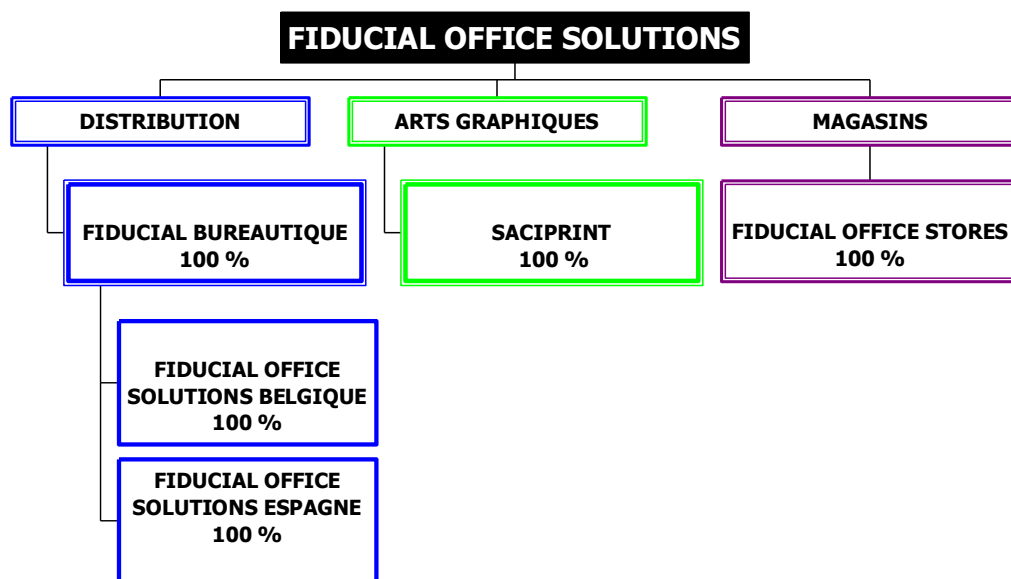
FIDUCIAL OFFICE SOLUTIONS

DISTRIBUTION

ARTS GRAPHIQUES

MAGASINS

FIDUCIAL BUREAUTIQUE
100 %

SACIPRINT
100 %

FIDUCIAL OFFICE STORES
100 %

FIDUCIAL OFFICE SOLUTIONS BELGIQUE
100 %

FIDUCIAL OFFICE SOLUTIONS ESPAGNE
100 %